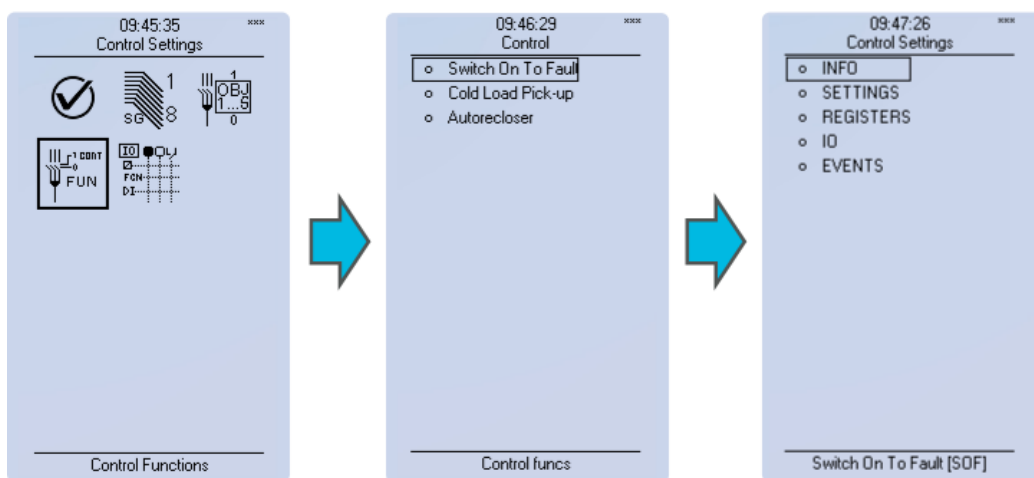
09:45:35
Control Settings

1
SG 8

1
OBJ
1...5
0

1 CONT
0
FUN

IO
FCN
DI

Control Functions

09:46:29
Control

Switch On To Fault
Cold Load Pick-up
Autorecloser

Control funcs

09:47:26
Control Settings

INFO
SETTINGS
REGISTERS
IO
EVENTS

Switch On To Fault [SOF]